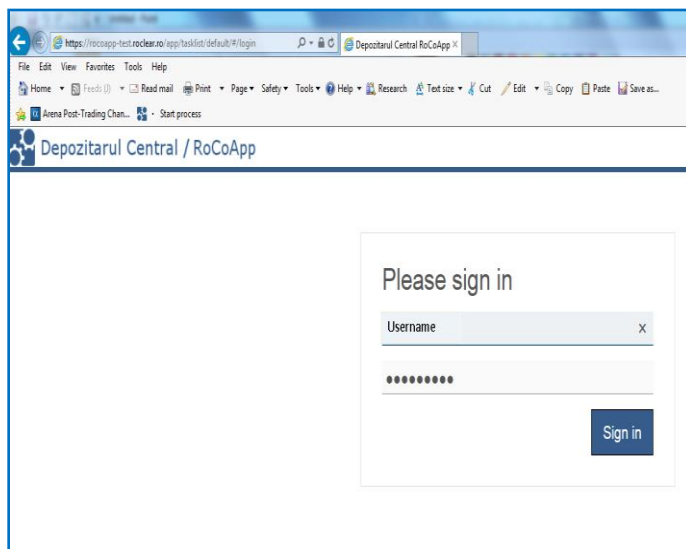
https://rocoapp-test.roclear.ro/app/tasklist/default/#/login

Depozitarul Central RoCoApp ×

File Edit View Favorites Tools Help

Home ▾ Feeds (J) ▾ Read mail Print ▾ Page ▾ Safety ▾ Tools ▾ Help ▾ Research Text size ▾ Cut Edit ▾ Copy Paste Save as...

Arena Post-Trading Chan... ▾ Start process

Depozitarul Central / RoCoApp

Please sign in

Username ×

•••••••••

Sign in